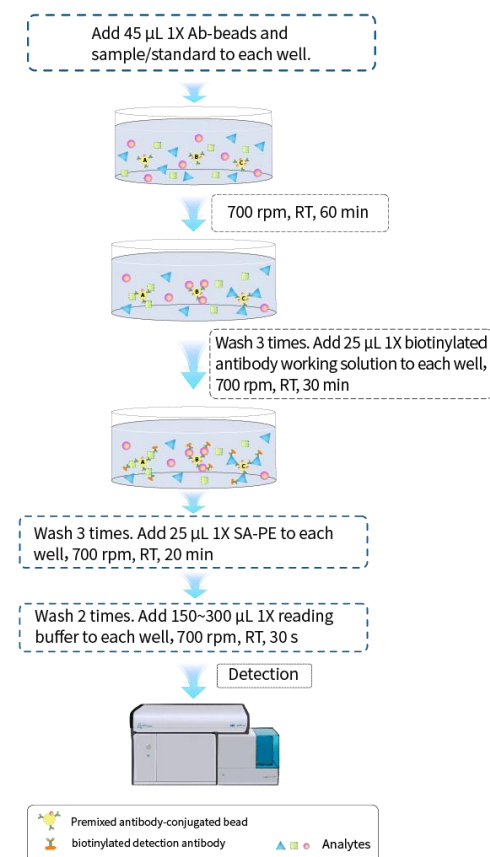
Add 45 µL 1X Ab-beads and sample/standard to each well.

A B C

700 rpm, RT, 60 min

A B C

Wash 3 times. Add 25 µL 1X biotinylated antibody working solution to each well, 700 rpm, RT, 30 min

A B C

Wash 3 times. Add 25 µL 1X SA-PE to each well, 700 rpm, RT, 20 min

Wash 2 times. Add 150~300 µL 1X reading buffer to each well, 700 rpm, RT, 30 s

Detection

Premixed antibody-conjugated bead
biotinylated detection antibody
Analytes